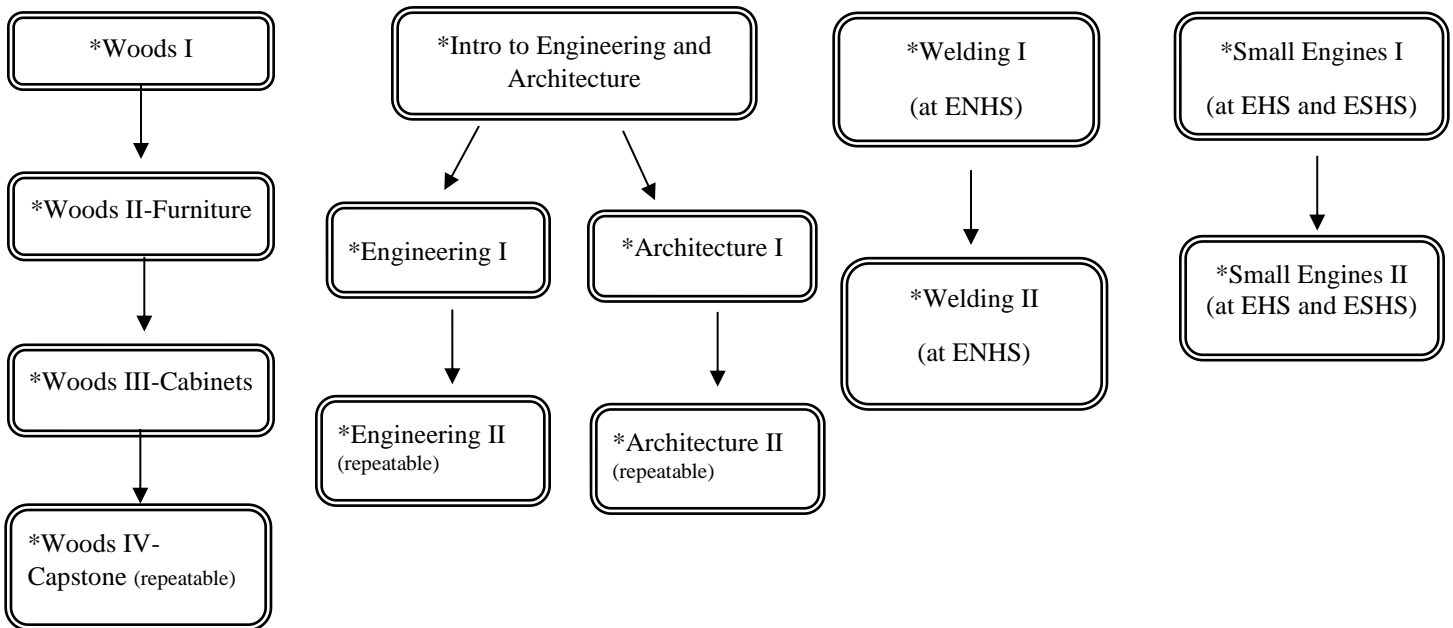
*Woods I

*Woods II-Furniture

*Woods III-Cabinets

*Woods IV-Capstone (repeatable)

*Intro to Engineering and Architecture

*Engineering I

*Engineering II (repeatable)

*Architecture I

*Architecture II (repeatable)

*Welding I

(at ENHS)

*Welding II

(at ENHS)

*Small Engines I

(at EHS and ESHS)

*Small Engines II (at EHS and ESHS)